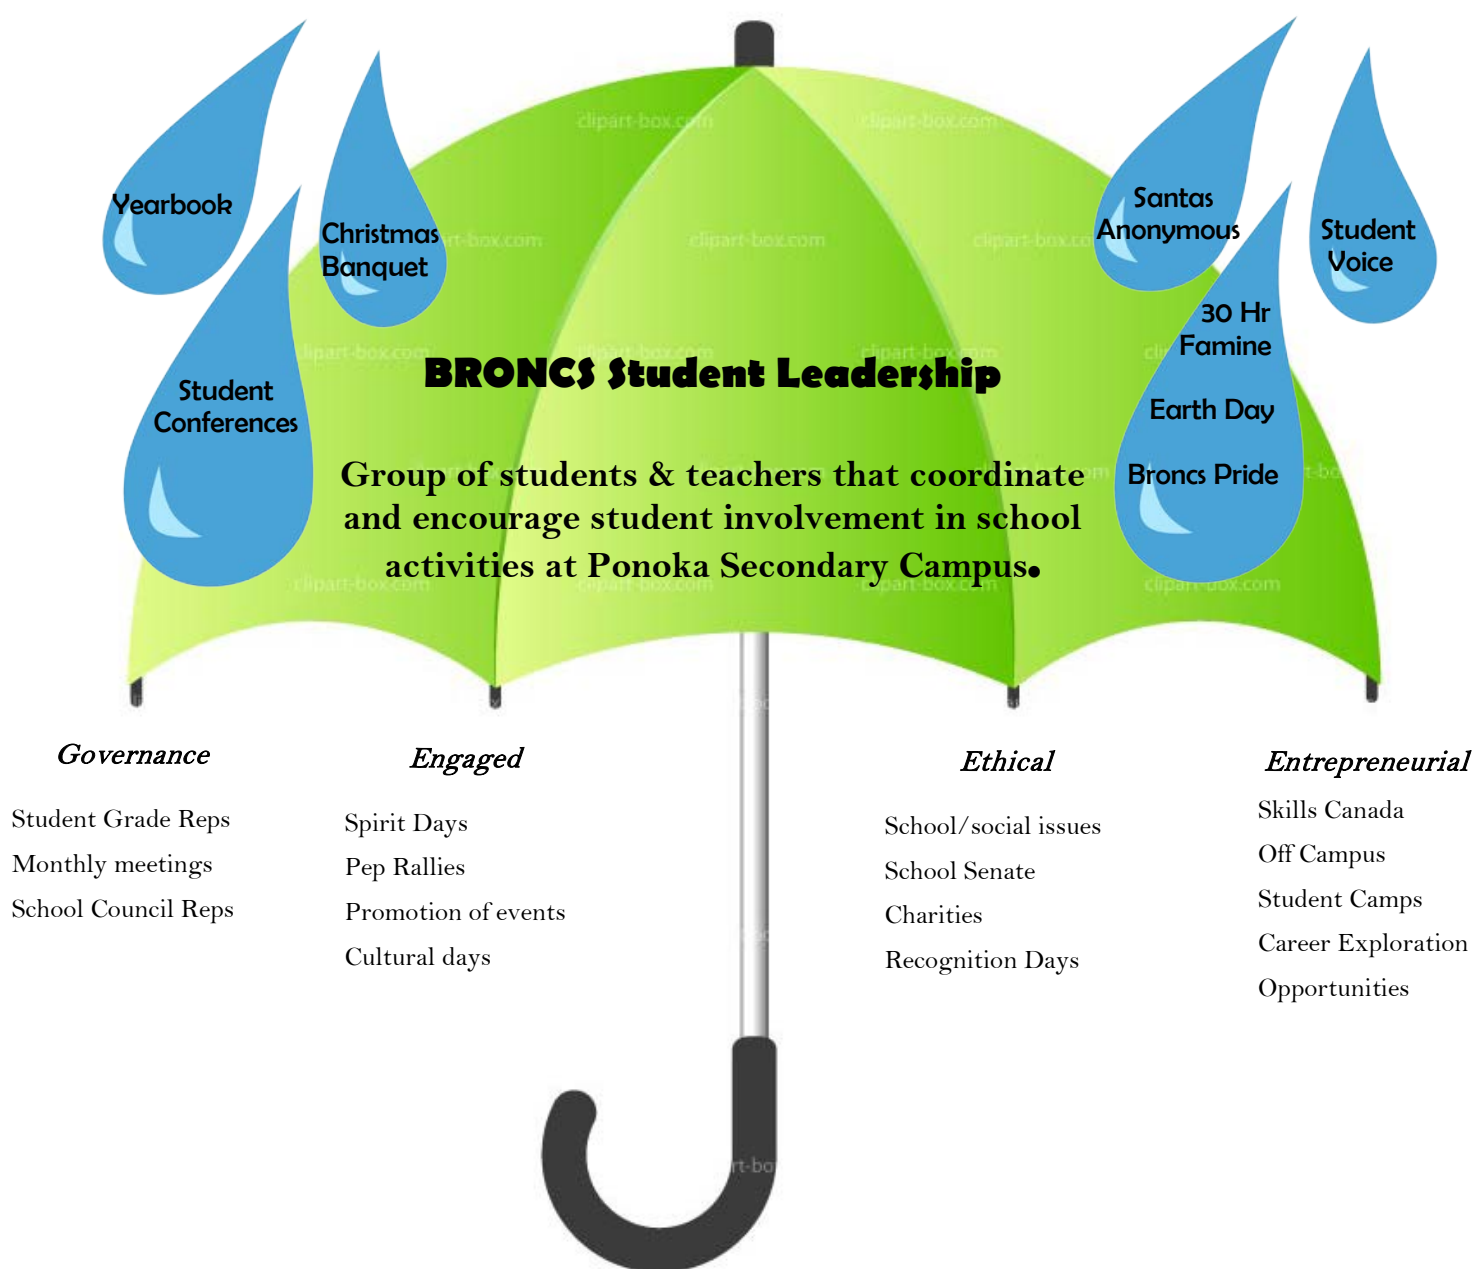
Yearbook

Christmas Banquet

Student Conferences

Santas Anonymous

Student Voice

30 Hr Famine

Earth Day

Broncs Pride

BRONCS Student Leadership

Group of students & teachers that coordinate and encourage student involvement in school activities at Ponoka Secondary Campus.

clipart-box.com

Governance

Student Grade Reps

Monthly meetings

School Council Reps

Engaged

Spirit Days

Pep Rallies

Promotion of events

Cultural days

Ethical

School/social issues

School Senate

Charities

Recognition Days

Entrepreneurial

Skills Canada

Off Campus

Student Camps

Career Exploration

Opportunities